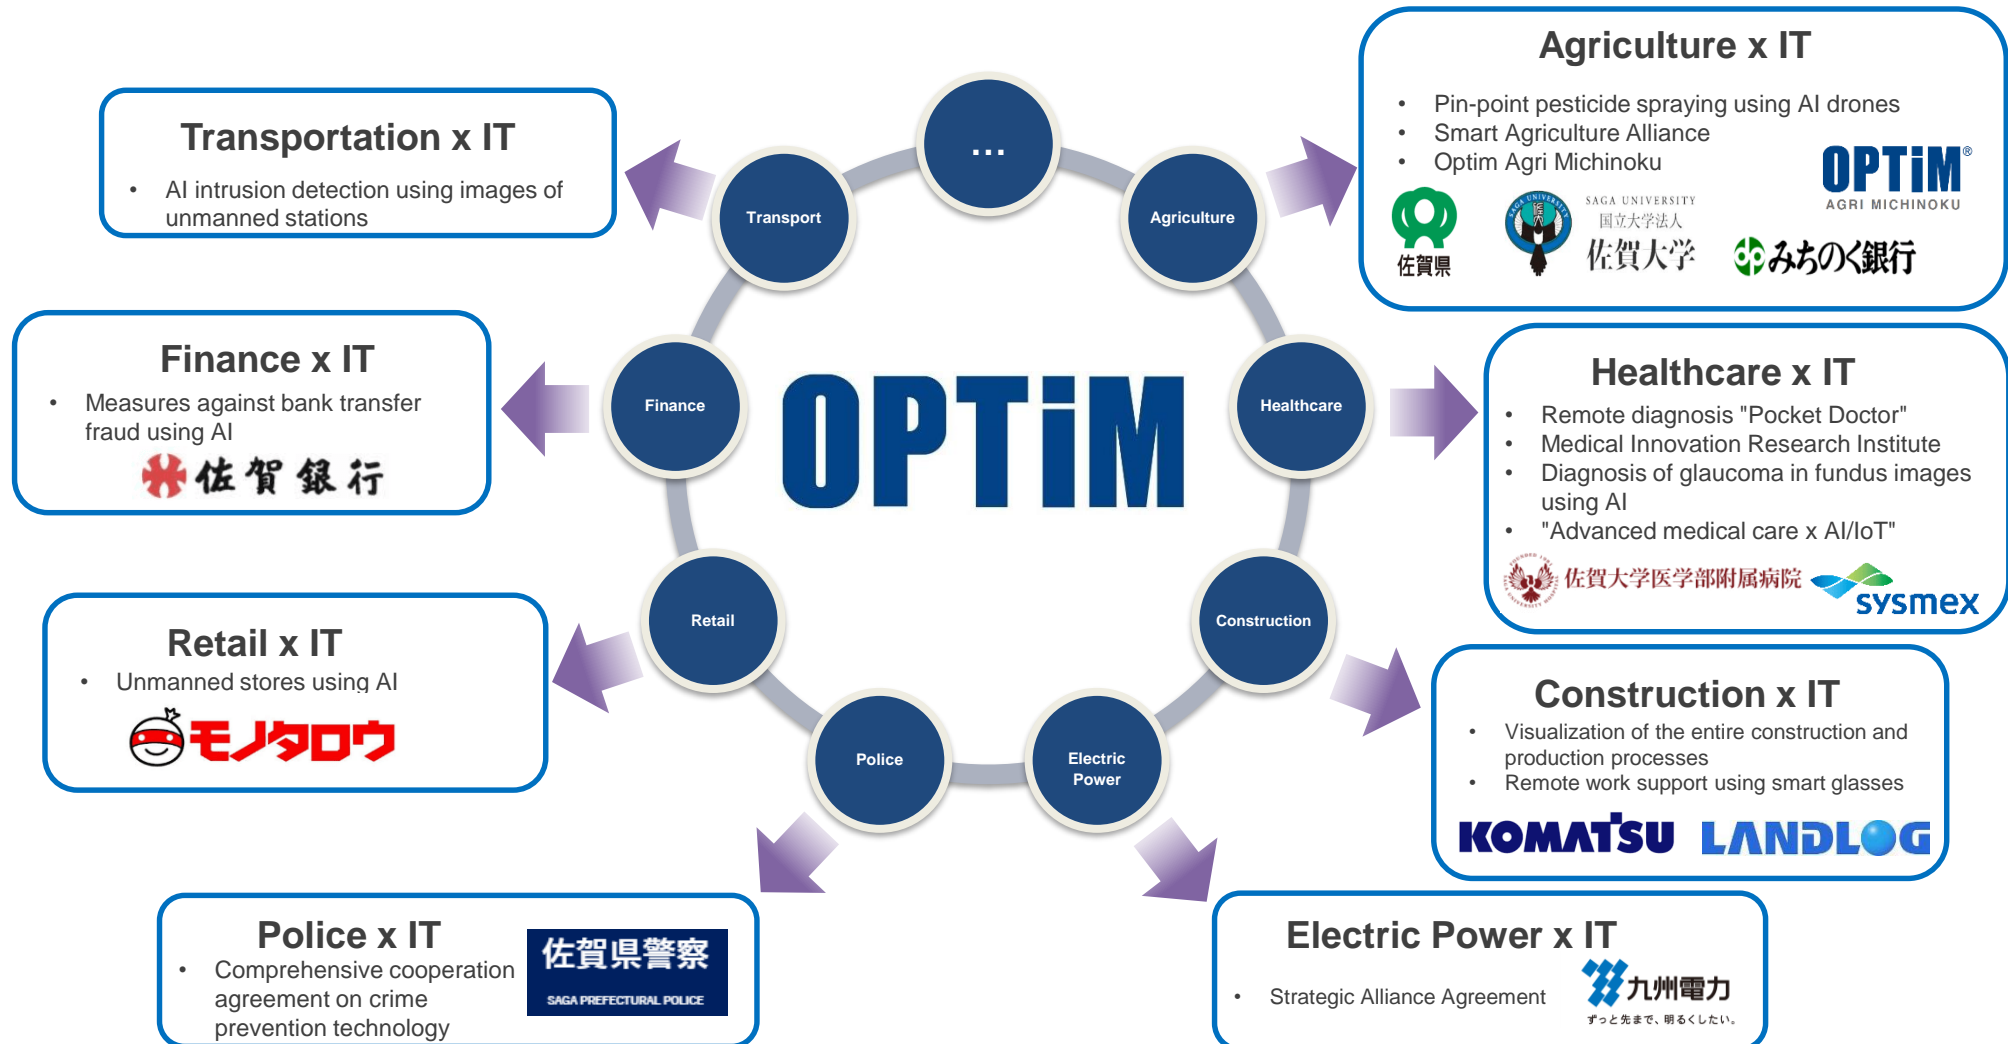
Transportation x IT
• AI intrusion detection using images of unmanned stations

Finance x IT
• Measures against bank transfer fraud using AI
佐賀銀行

Retail x IT
• Unmanned stores using AI
モノタロウ

Police x IT
• Comprehensive cooperation agreement on crime prevention technology
佐賀県警察
SAGA PREFECTURAL POLICE

...
Transport
Agriculture
Finance
Healthcare
Retail
Construction
Police
Electric Power

OPTiM

Agriculture x IT
• Pin-point pesticide spraying using AI drones
• Smart Agriculture Alliance
• Optim Agri Michinoku
佐賀県
SAGA UNIVERSITY
国立大学法人
佐賀大学
OPTiM®
AGRI MICHINOKU
みちのく銀行

Healthcare x IT
• Remote diagnosis "Pocket Doctor"
• Medical Innovation Research Institute
• Diagnosis of glaucoma in fundus images using AI
• "Advanced medical care x AI/IoT"
佐賀大学医学部附属病院
sysmex

Construction x IT
• Visualization of the entire construction and production processes
• Remote work support using smart glasses
KOMATSU LANDLOG

Electric Power x IT
• Strategic Alliance Agreement
九州電力
ずっと先まで、明るくしたい。